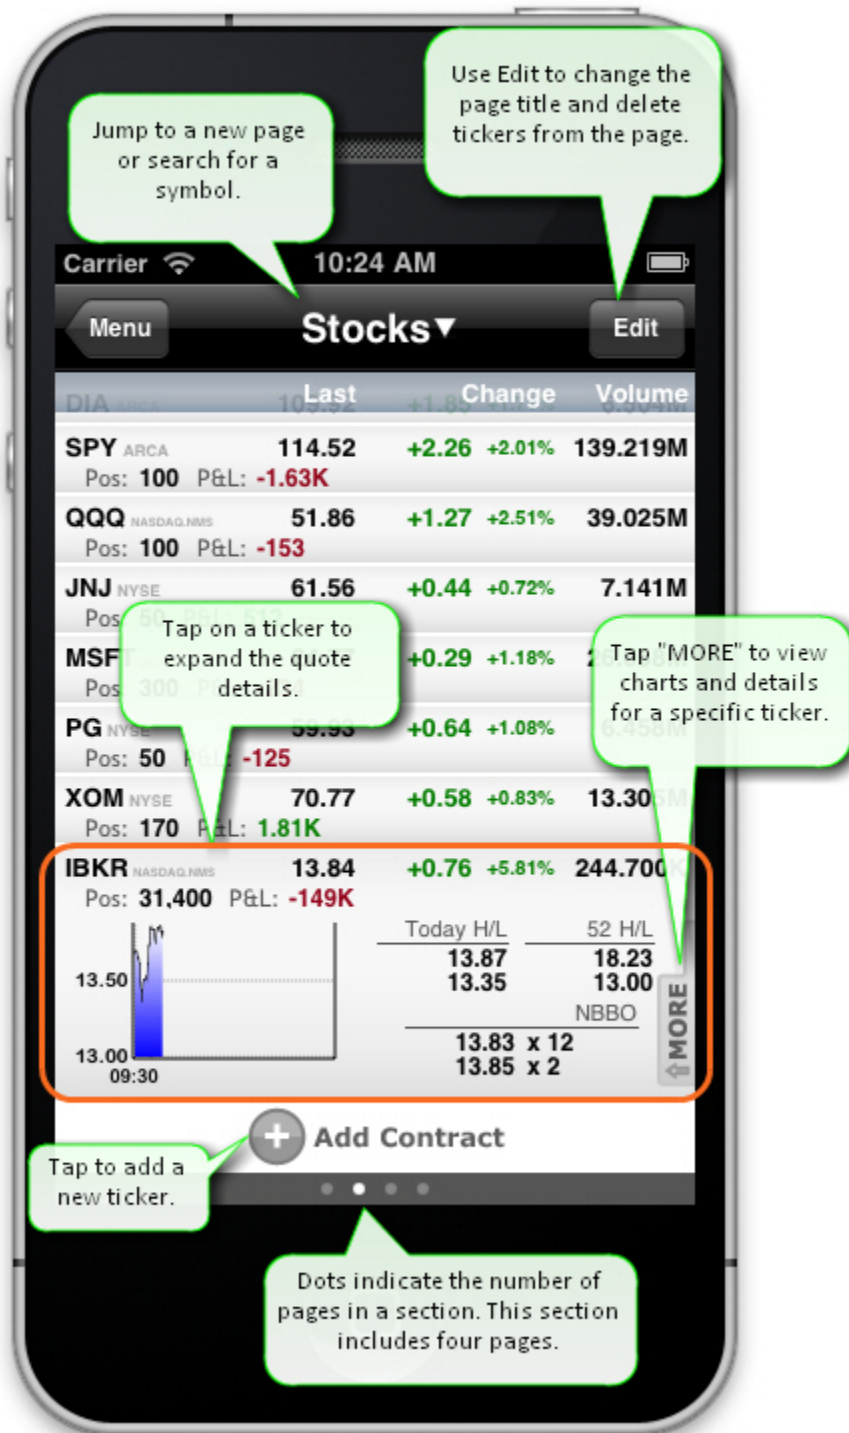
Use Edit to change the page title and delete tickers from the page.

Jump to a new page or search for a symbol.

Carrier 10:24 AM

Menu Stocks▼ Edit

| | Last | Change | | Volume |
|---|---|---|---|---|
| DIA ARCA | 109.92 | +1.85 | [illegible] | 6.504M |
| SPY ARCA | 114.52 | +2.26 | +2.01% | 139.219M |
| Pos: 100 P&L: -1.63K | | | | |
| QQQ NASDAQ.NMS | 51.86 | +1.27 | +2.51% | 39.025M |
| Pos: 100 P&L: -153 | | | | |
| JNJ NYSE | 61.56 | +0.44 | +0.72% | 7.141M |
| Pos 50 P&L: 512 | | | | |
| MSFT | | +0.29 | +1.18% | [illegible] |
| Pos 300 P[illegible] | | | | |
| PG NYSE | 59.93 | +0.64 | +1.08% | 6.458M |
| Pos: 50 P&L: -125 | | | | |
| XOM NYSE | 70.77 | +0.58 | +0.83% | 13.305M |
| Pos: 170 P&L: 1.81K | | | | |
| IBKR NASDAQ.NMS | 13.84 | +0.76 | +5.81% | 244.700K |
| Pos: 31,400 P&L: -149K | | | | |

Tap on a ticker to expand the quote details.

Tap "MORE" to view charts and details for a specific ticker.

13.50
13.00
09:30

Today H/L
13.87
13.35

52 H/L
18.23
13.00

NBBO
13.83 x 12
13.85 x 2

MORE

Add Contract

Tap to add a new ticker.

Dots indicate the number of pages in a section. This section includes four pages.